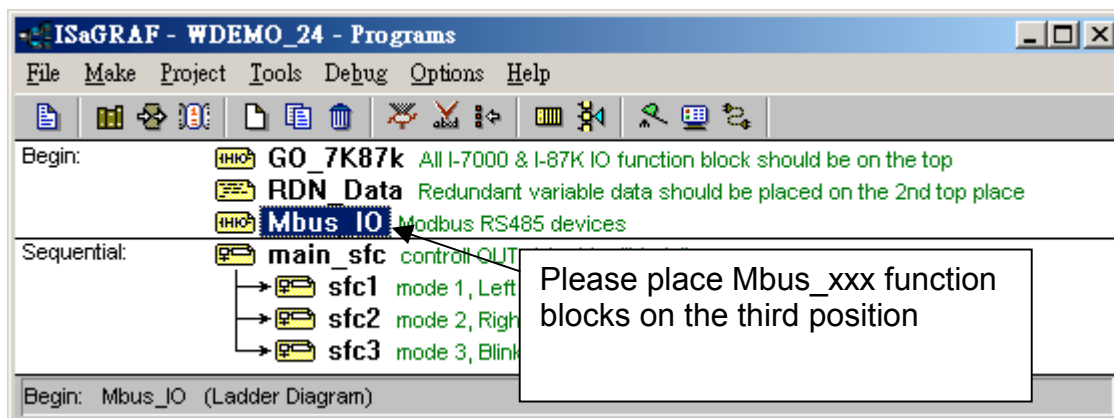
ISaGRAF - WDEMO_24 - Programs

File Make Project Tools Debug Options Help

Begin: GO_7K87k All I-7000 & I-87K IO function block should be on the top
RDN_Data Redundant variable data should be placed on the 2nd top place
Mbus_IO Modbus RS485 devices
Sequential: main_sfc controll OUT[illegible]
sfc1 mode 1, Left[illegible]
sfc2 mode 2, Righ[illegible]
sfc3 mode 3, Blink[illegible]

Please place Mbus_xxx function blocks on the third position

Begin: Mbus_IO (Ladder Diagram)